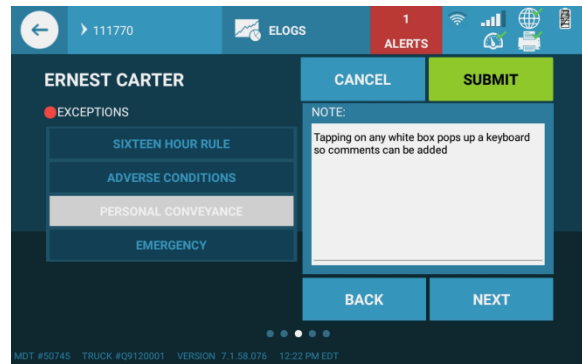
111770

ELOGS

1
ALERTS

ERNEST CARTER

EXCEPTIONS

SIXTEEN HOUR RULE

ADVERSE CONDITIONS

PERSONAL CONVEYANCE

EMERGENCY

CANCEL

SUBMIT

NOTE:

Tapping on any white box pops up a keyboard so comments can be added

BACK

NEXT

MDT #50745 TRUCK #Q9120001 VERSION 7.1.58.076 12:22 PM EDT